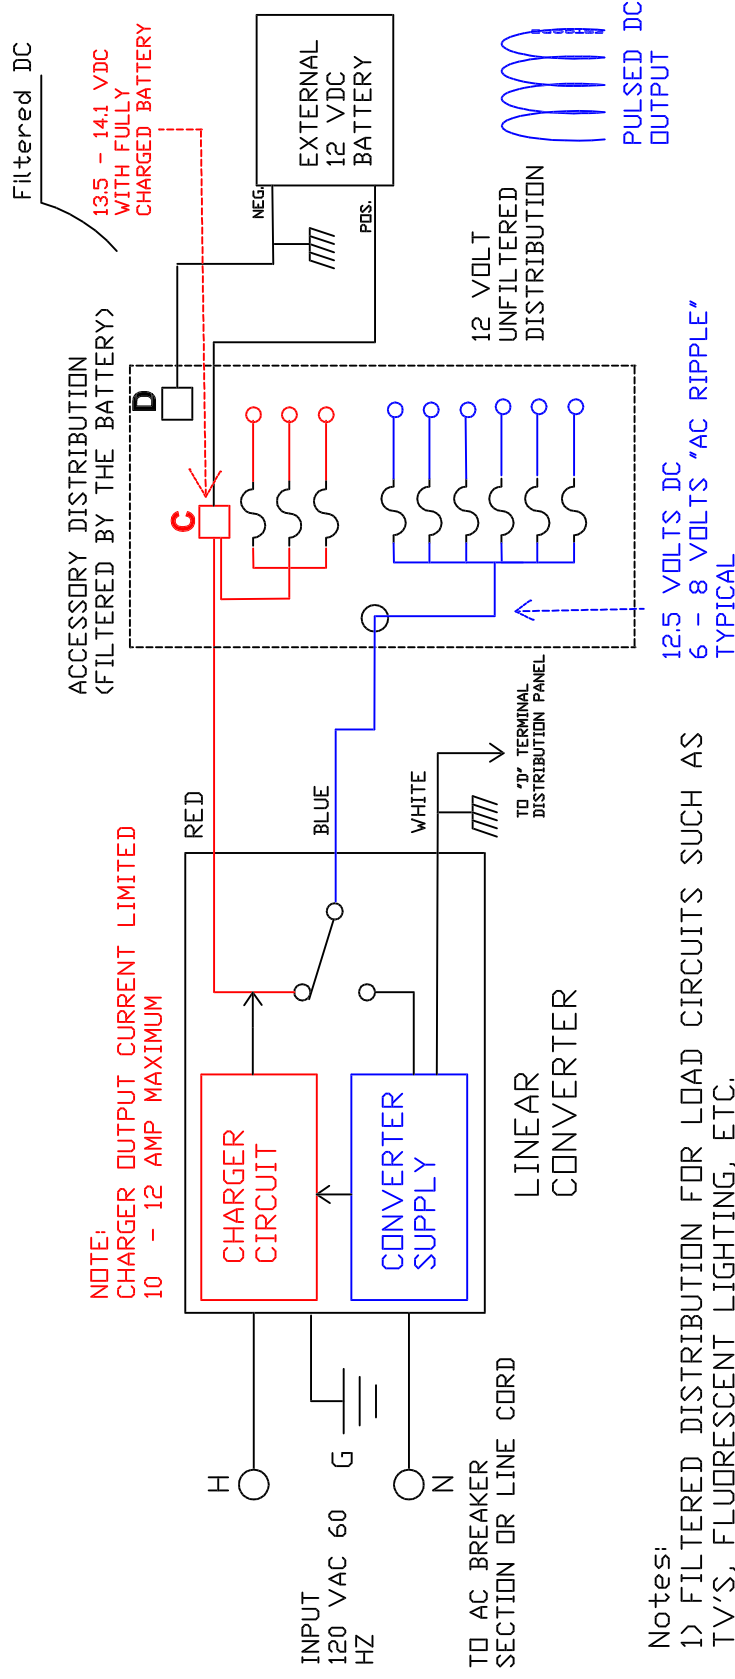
Filtered DC

13.5 - 14.1 VDC
WITH FULLY
CHARGED BATTERY

EXTERNAL
12 VDC
BATTERY

NEG.

POS.

PULSED DC
OUTPUT

12 VOLT
UNFILTERED
DISTRIBUTION

ACCESSORY DISTRIBUTION
(FILTERED BY THE BATTERY)

D

C

12.5 VOLTS DC
6 - 8 VOLTS "AC RIPPLE"
TYPICAL

TO 'D' TERMINAL
DISTRIBUTION PANEL

RED

BLUE

WHITE

NOTE:
CHARGER OUTPUT CURRENT LIMITED
10 - 12 AMP MAXIMUM

CHARGER
CIRCUIT

CONVERTER
SUPPLY

LINEAR
CONVERTER

H

G

N

INPUT
120 VAC 60
HZ

TO AC BREAKER
SECTION OR LINE CORD

Notes:
1) FILTERED DISTRIBUTION FOR LOAD CIRCUITS SUCH AS
TV'S, FLUORESCENT LIGHTING, ETC.